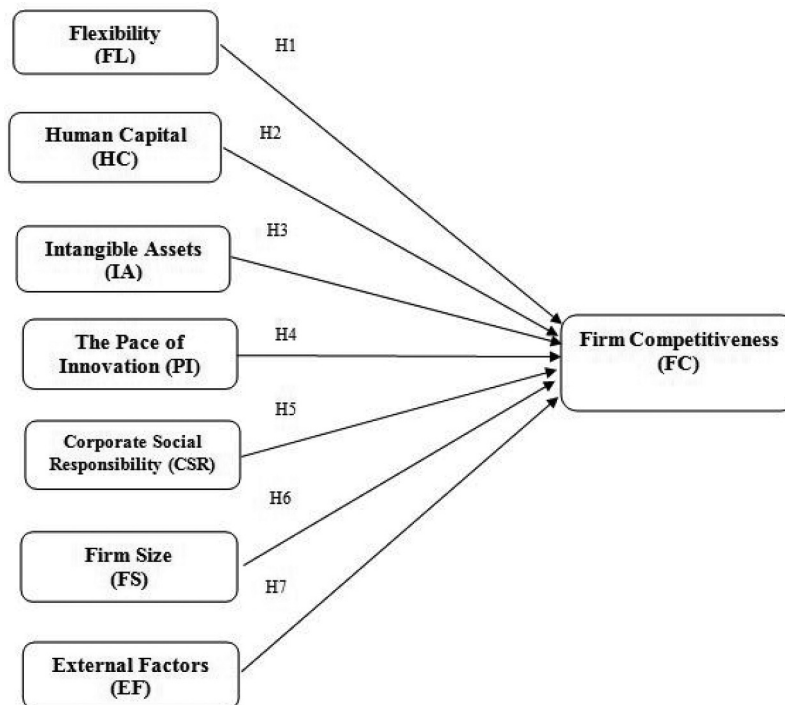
Flexibility
(FL)

H1

Human Capital
(HC)

H2

Intangible Assets
(IA)

H3

The Pace of
Innovation (PI)

H4

Firm Competitiveness
(FC)

H5

Corporate Social
Responsibility (CSR)

H6

Firm Size
(FS)

H7

External Factors
(EF)